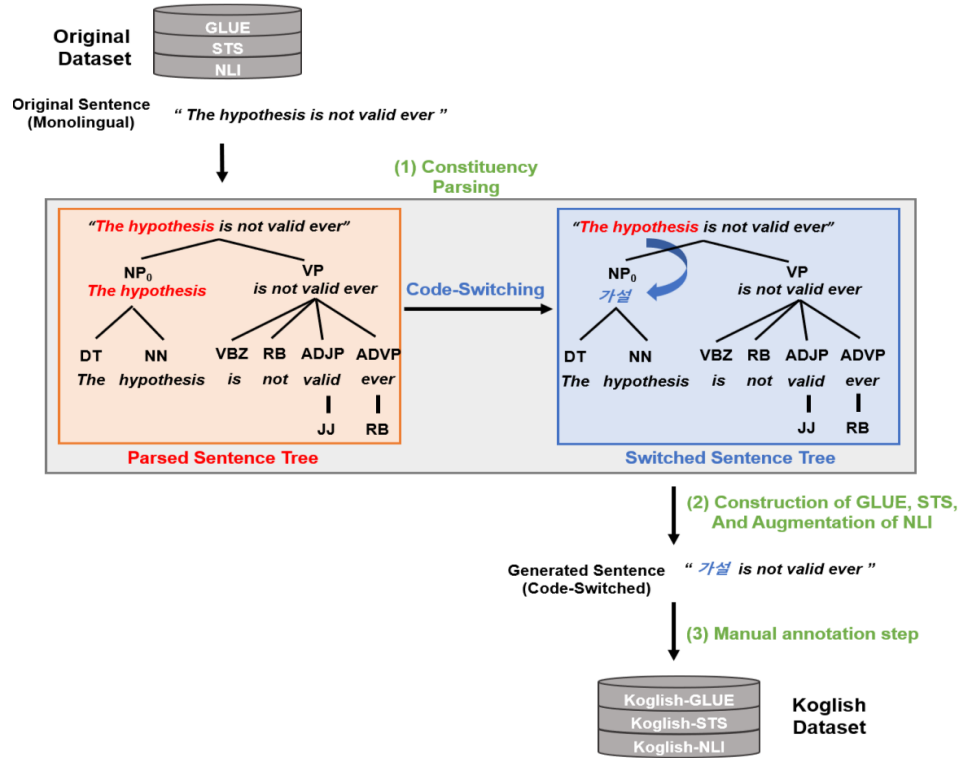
GLUE
STS
NLI

Original Dataset

Original Sentence (Monolingual)

“ The hypothesis is not valid ever ”

(1) Constituency Parsing

“The hypothesis is not valid ever”

$NP_0$
The hypothesis

VP
is not valid ever

DT NN VBZ RB ADJP ADVP
The hypothesis is not valid ever
JJ RB

Parsed Sentence Tree

Code-Switching

“The hypothesis is not valid ever”

$NP_0$
가설

VP
is not valid ever

DT NN VBZ RB ADJP ADVP
The hypothesis is not valid ever
JJ RB

Switched Sentence Tree

(2) Construction of GLUE, STS, And Augmentation of NLI

Generated Sentence (Code-Switched)

“ 가설 is not valid ever ”

(3) Manual annotation step

Koglish-GLUE
Koglish-STS
Koglish-NLI

Koglish Dataset